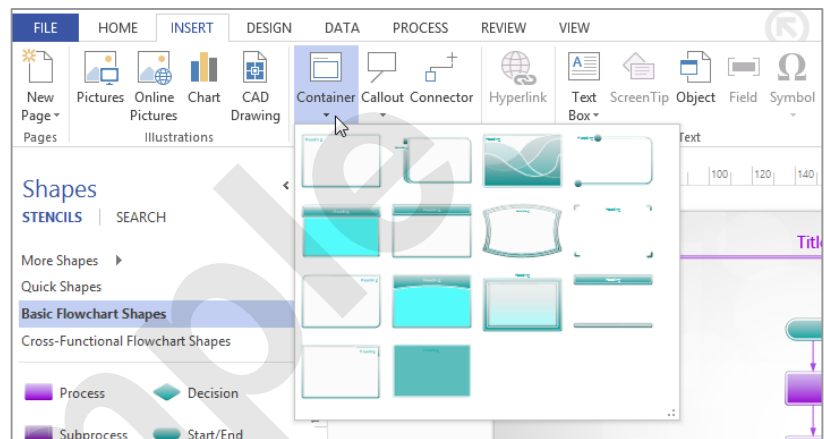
FILE HOME INSERT DESIGN DATA PROCESS REVIEW VIEW

New Page
Pages
Pictures
Online Pictures
Chart
CAD Drawing
Illustrations
Container
Callout
Connector
Hyperlink
Text Box
ScreenTip
Object
Field
Symbol
Text

Shapes
STENCILS SEARCH
More Shapes
Quick Shapes
Basic Flowchart Shapes
Cross-Functional Flowchart Shapes
Process
Decision
Subprocess
Start/End

100 120 140
Title